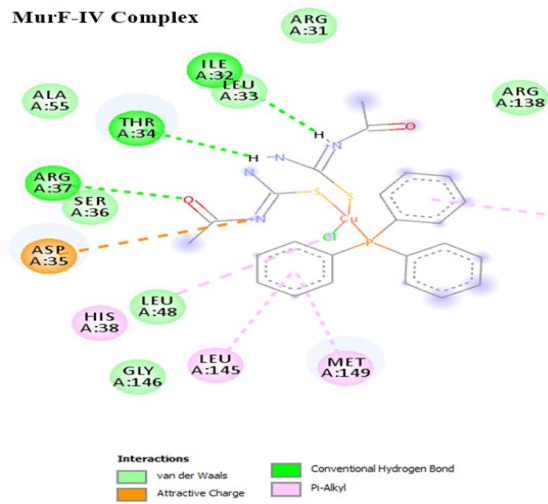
MurF-IV Complex

ARG A:31

ILE A:32

LEU A:33

ALA A:55

ARG A:138

THR A:34

H

N

O

H

N

N

ARG A:37

SER A:36

O

S

S

N

Cu

Cl

P

ASP A:35

LEU A:48

HIS A:38

GLY A:146

LEU A:145

MET A:149

Interactions

van der Waals

Attractive Charge

Conventional Hydrogen Bond

Pi-Alkyl